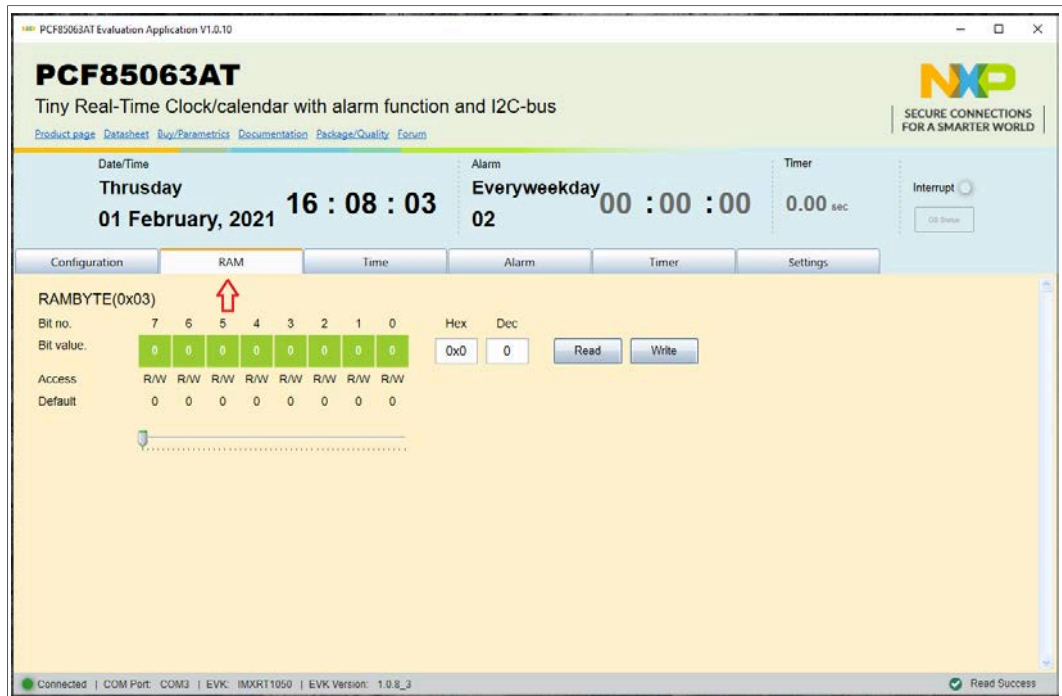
PCF85063AT Evaluation Application V1.0.10

PCF85063AT

Tiny Real-Time Clock/calendar with alarm function and I2C-bus

Product page Datasheet Buy/Parametrics Documentation Package/Quality Forum

NXP SECURE CONNECTIONS FOR A SMARTER WORLD

Date/Time
Thursday
01 February, 2021
16 : 08 : 03

Alarm
Everyweekday
02
00 : 00 : 00

Timer
0.00 sec

Interrupt
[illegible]

Configuration | RAM | Time | Alarm | Timer | Settings

RAMBYTE(0x03)

| Bit no. | 7 | 6 | 5 | 4 | 3 | 2 | 1 | 0 |
|---|---|---|---|---|---|---|---|---|
| Bit value. | 0 | 0 | 0 | 0 | 0 | 0 | 0 | 0 |
| Access | R/W | R/W | R/W | R/W | R/W | R/W | R/W | R/W |
| Default | 0 | 0 | 0 | 0 | 0 | 0 | 0 | 0 |

Hex 0x0
Dec 0

Read
Write

Connected | COM Port: COM3 | EVK: IMXRT1050 | EVK Version: 1.0.8_3

Read Success